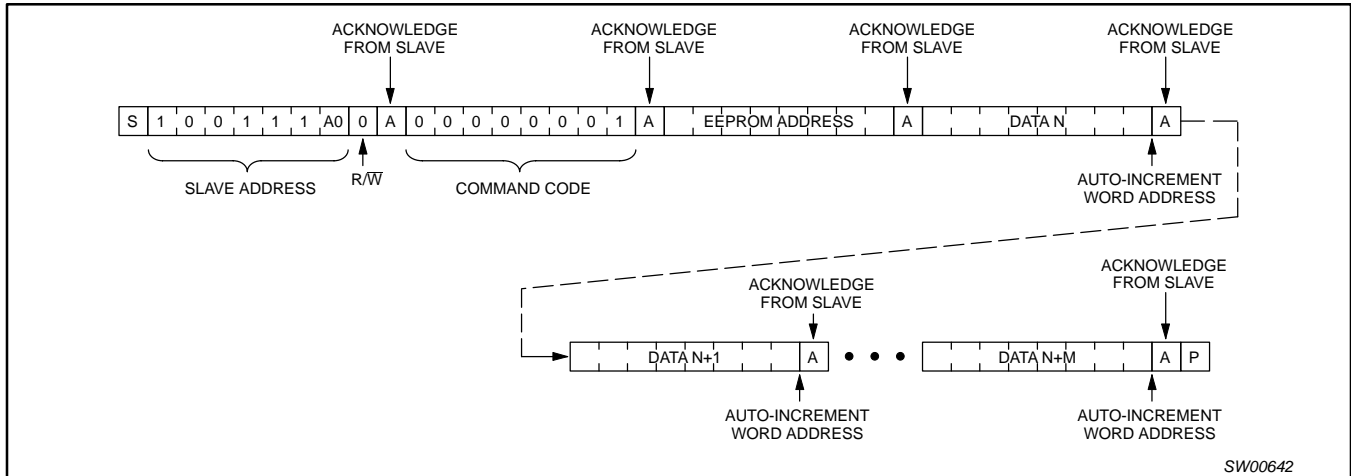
ACKNOWLEDGE FROM SLAVE

ACKNOWLEDGE FROM SLAVE

ACKNOWLEDGE FROM SLAVE

ACKNOWLEDGE FROM SLAVE

| S | 1 | 0 | 0 | 1 | 1 | 1 | A0 | 0 | A | 0 | 0 | 0 | 0 | 0 | 0 | 0 | 1 | A | EEPROM ADDRESS | A | DATA N | A |
|---|---|---|---|---|---|---|---|---|---|---|---|---|---|---|---|---|---|---|---|---|---|---|

SLAVE ADDRESS

$R/\overline{W}$

COMMAND CODE

AUTO-INCREMENT WORD ADDRESS

ACKNOWLEDGE FROM SLAVE

ACKNOWLEDGE FROM SLAVE

| DATA N+1 | A | • • • | DATA N+M | A | P |
|---|---|---|---|---|---|

AUTO-INCREMENT WORD ADDRESS

AUTO-INCREMENT WORD ADDRESS

SW00642